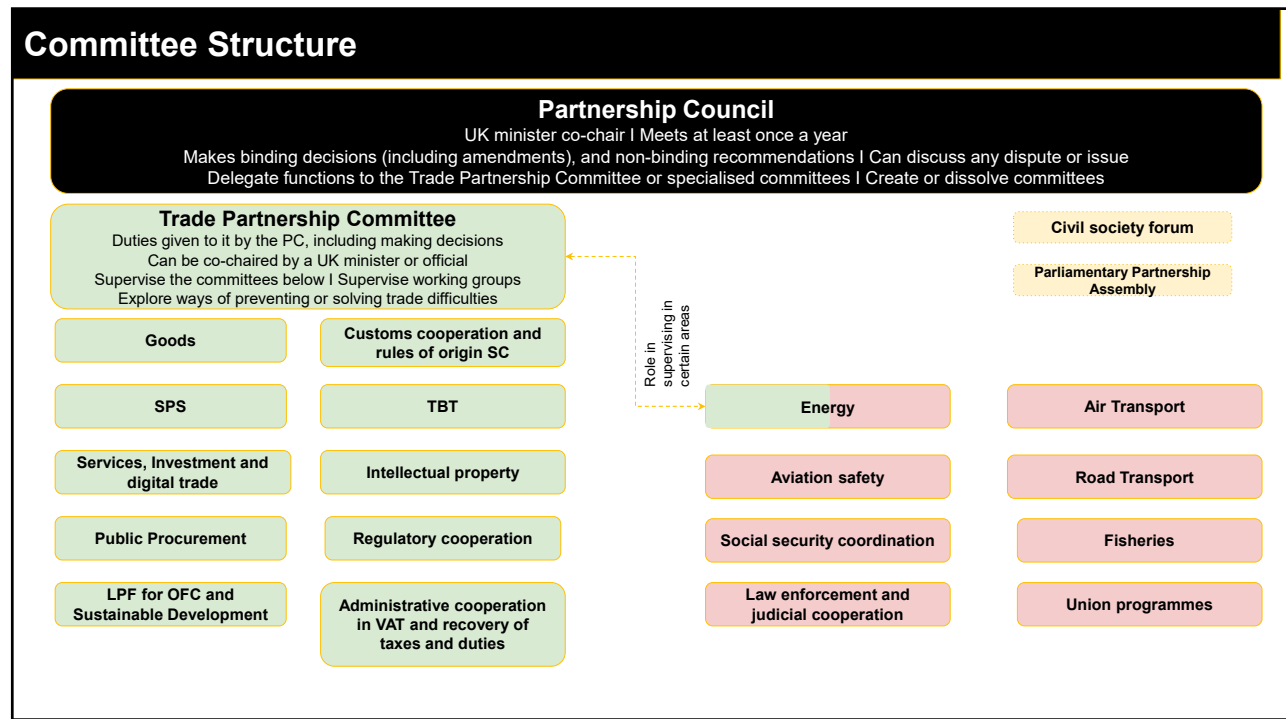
Committee Structure

Partnership Council
UK minister co-chair I Meets at least once a year
Makes binding decisions (including amendments), and non-binding recommendations I Can discuss any dispute or issue
Delegate functions to the Trade Partnership Committee or specialised committees I Create or dissolve committees

Trade Partnership Committee
Duties given to it by the PC, including making decisions
Can be co-chaired by a UK minister or official
Supervise the committees below I Supervise working groups
Explore ways of preventing or solving trade difficulties

Civil society forum

Parliamentary Partnership Assembly

Role in supervising in certain areas

Goods

Customs cooperation and rules of origin SC

SPS

TBT

Services, Investment and digital trade

Intellectual property

Public Procurement

Regulatory cooperation

LPF for OFC and Sustainable Development

Administrative cooperation in VAT and recovery of taxes and duties

Energy

Air Transport

Aviation safety

Road Transport

Social security coordination

Fisheries

Law enforcement and judicial cooperation

Union programmes